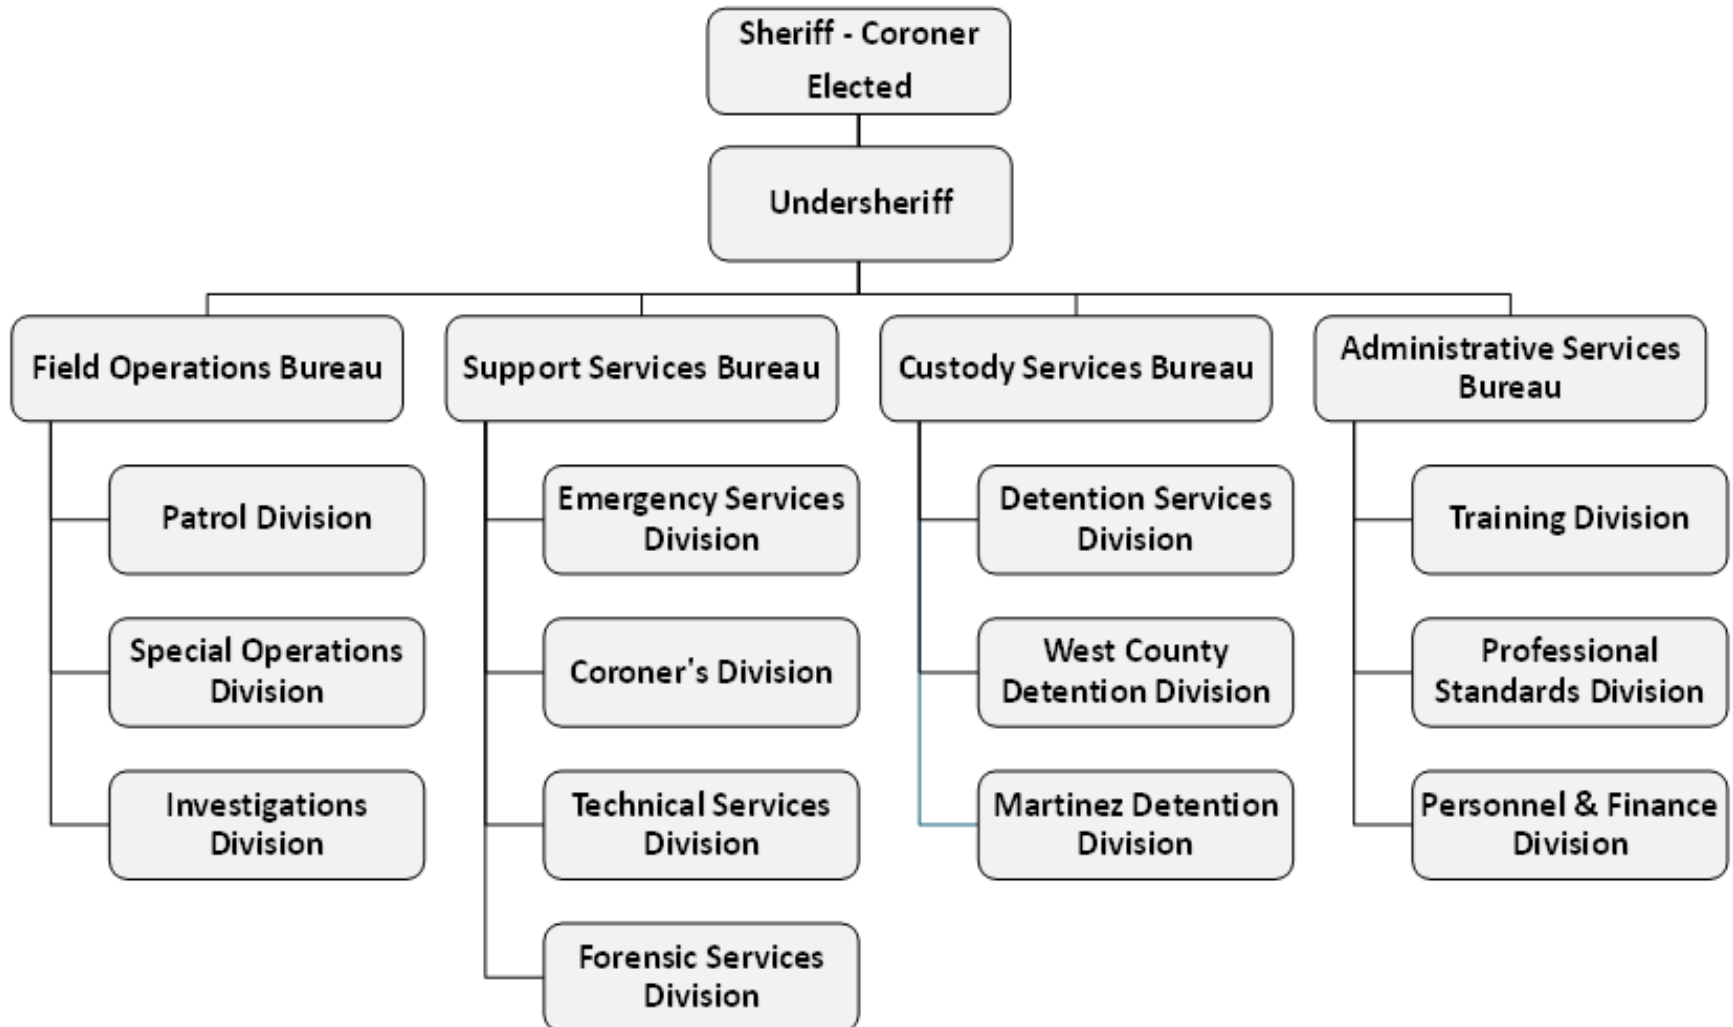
Sheriff - Coroner
Elected

Undersheriff

Field Operations Bureau

Patrol Division

Special Operations Division

Investigations Division

Support Services Bureau

Emergency Services Division

Coroner's Division

Technical Services Division

Forensic Services Division

Custody Services Bureau

Detention Services Division

West County Detention Division

Martinez Detention Division

Administrative Services Bureau

Training Division

Professional Standards Division

Personnel & Finance Division